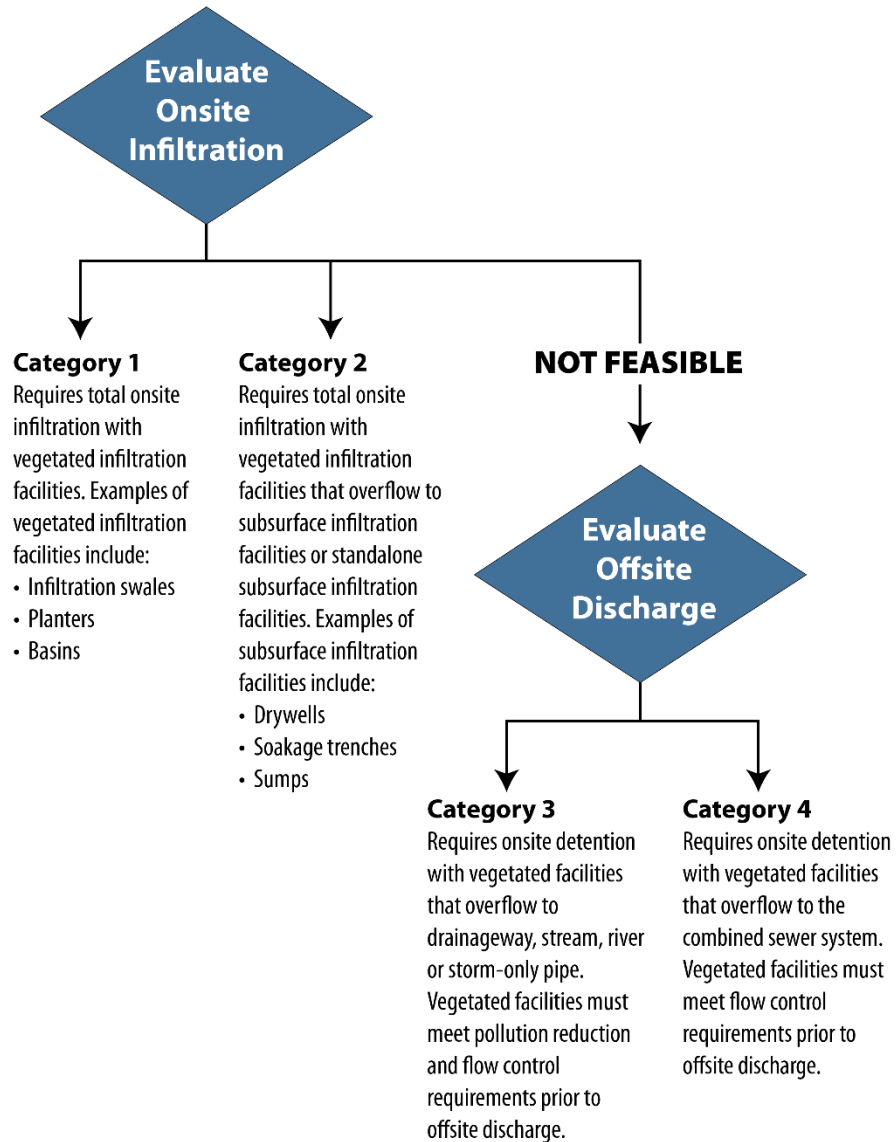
Evaluate Onsite Infiltration

Category 1
Requires total onsite infiltration with vegetated infiltration facilities. Examples of vegetated infiltration facilities include:
• Infiltration swales
• Planters
• Basins

Category 2
Requires total onsite infiltration with vegetated infiltration facilities that overflow to subsurface infiltration facilities or standalone subsurface infiltration facilities. Examples of subsurface infiltration facilities include:
• Drywells
• Soakage trenches
• Sumps

NOT FEASIBLE

Evaluate Offsite Discharge

Category 3
Requires onsite detention with vegetated facilities that overflow to drainageway, stream, river or storm-only pipe. Vegetated facilities must meet pollution reduction and flow control requirements prior to offsite discharge.

Category 4
Requires onsite detention with vegetated facilities that overflow to the combined sewer system. Vegetated facilities must meet flow control requirements prior to offsite discharge.